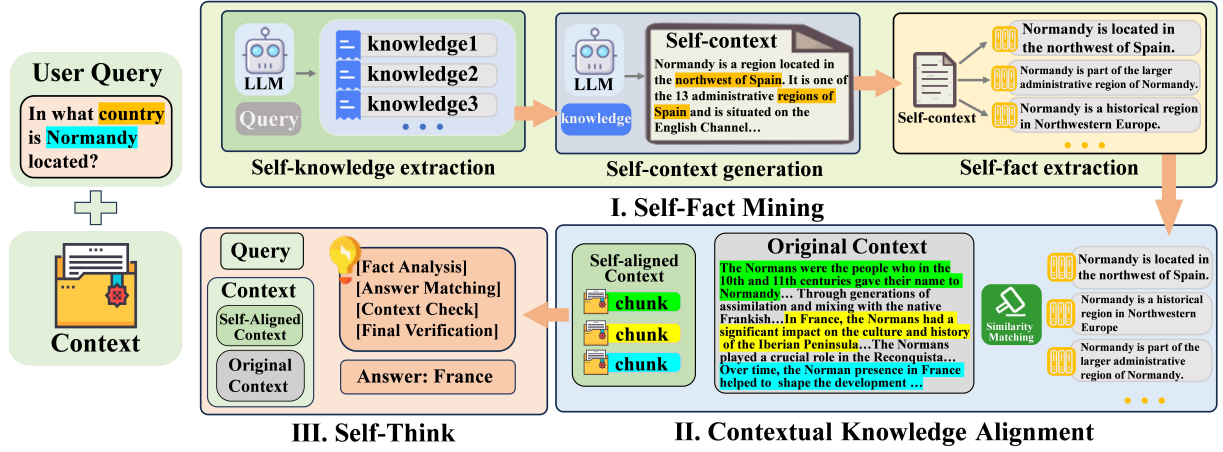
User Query

In what country is Normandy located?

Context

LLM

Query

knowledge1
knowledge2
knowledge3

Self-knowledge extraction

LLM

knowledge

Self-context

Normandy is a region located in the northwest of Spain. It is one of the 13 administrative regions of Spain and is situated on the English Channel…

Self-context generation

Self-context

Normandy is located in the northwest of Spain.

Normandy is part of the larger administrative region of Normandy.

Normandy is a historical region in Northwestern Europe.

Self-fact extraction

I. Self-Fact Mining

Query

Context

Self-Aligned Context

Original Context

[Fact Analysis]
[Answer Matching]
[Context Check]
[Final Verification]

Answer: France

III. Self-Think

Self-aligned Context

chunk
chunk
chunk

Original Context

The Normans were the people who in the 10th and 11th centuries gave their name to Normandy… Through generations of assimilation and mixing with the native Frankish…In France, the Normans had a significant impact on the culture and history of the Iberian Peninsula…The Normans played a crucial role in the Reconquista… Over time, the Norman presence in France helped to shape the development …

Similarity Matching

Normandy is located in the northwest of Spain.

Normandy is a historical region in Northwestern Europe

Normandy is part of the larger administrative region of Normandy.

II. Contextual Knowledge Alignment